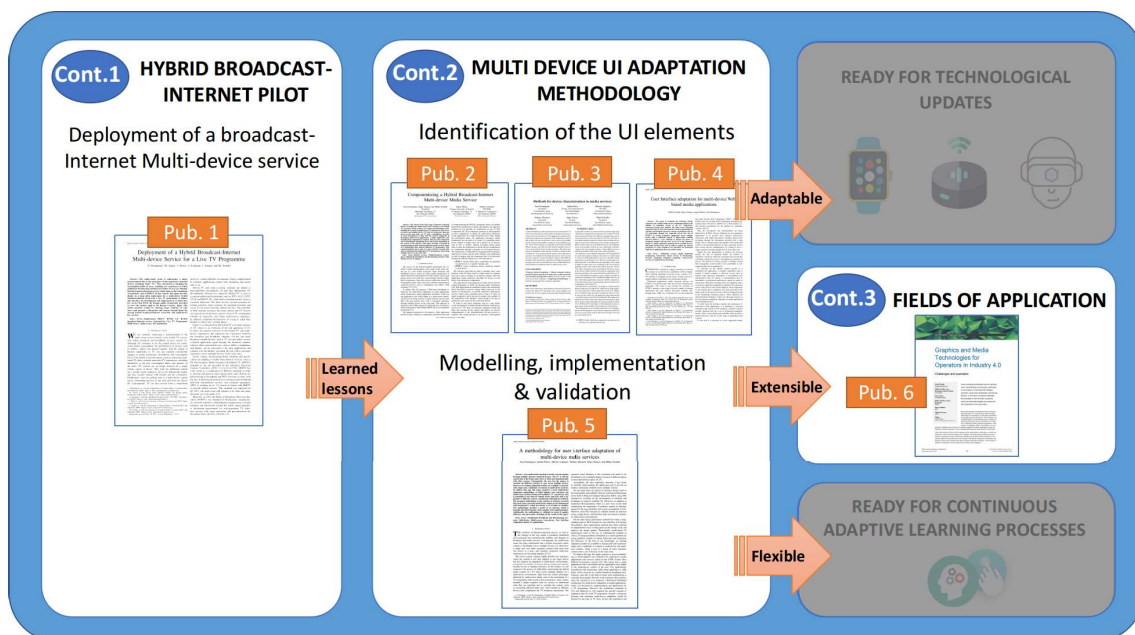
Cont.1 HYBRID BROADCAST-INTERNET PILOT

Deployment of a broadcast-Internet Multi-device service

Pub. 1

Deployment of a Hybrid Broadcast-Internet Multi-device Service for a Live TV Programme

Learned lessons

Cont.2 MULTI DEVICE UI ADAPTATION METHODOLOGY

Identification of the UI elements

Pub. 2

Pub. 3

Pub. 4

Modelling, implementation & validation

Pub. 5

A methodology for user interface adaptation of multi-device media services

READY FOR TECHNOLOGICAL UPDATES

Adaptable

Cont.3 FIELDS OF APPLICATION

Extensible

Pub. 6

Graphics and Media Technologies for Operators in Industry 4.0

READY FOR CONTINUOUS ADAPTIVE LEARNING PROCESSES

Flexible